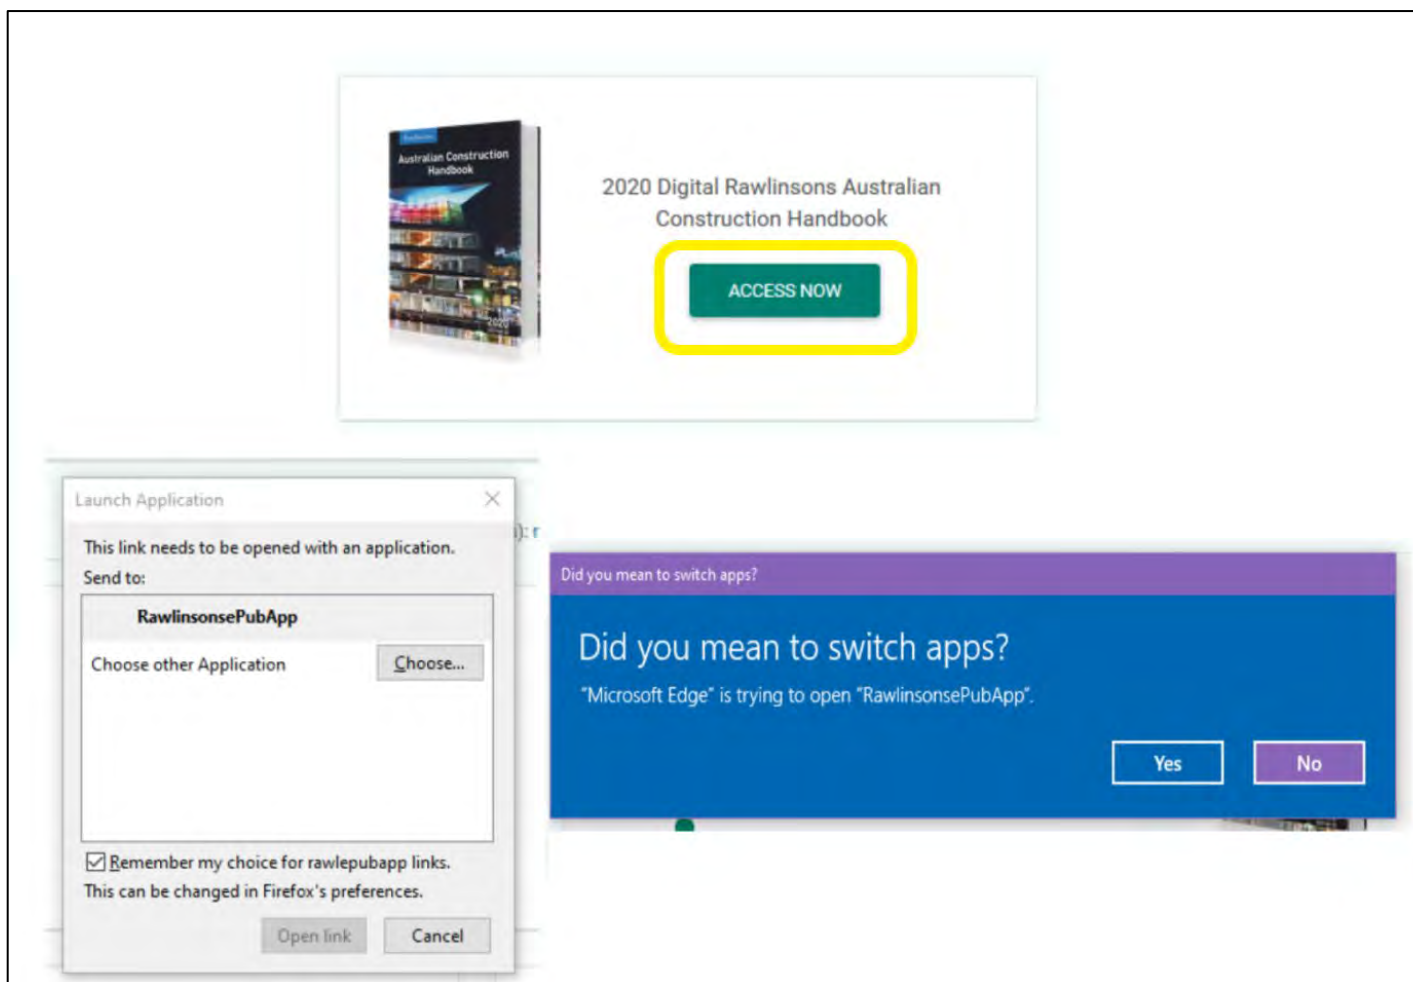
Australian Construction Handbook

2020

2020 Digital Rawlinsons Australian Construction Handbook

ACCESS NOW

Launch Application

This link needs to be opened with an application.

Send to:

RawlinsonsePubApp

Choose other Application

Choose...

Remember my choice for rawlepubapp links.

This can be changed in Firefox's preferences.

Open link

Cancel

Did you mean to switch apps?

Did you mean to switch apps?

"Microsoft Edge" is trying to open "RawlinsonsePubApp".

Yes

No